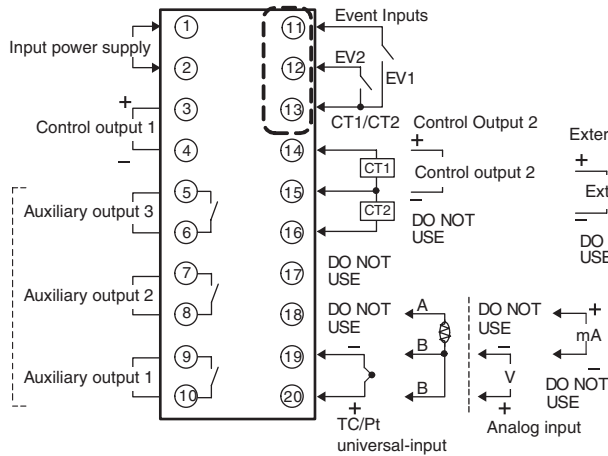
Input power supply

①
②
③
④
⑤
⑥
⑦
⑧
⑨
⑩

+
Control output 1
−

Auxiliary output 3

Auxiliary output 2

Auxiliary output 1

⑪
⑫
⑬
⑭
⑮
⑯
⑰
⑱
⑲
⑳

Event Inputs

EV2

EV1

CT1/CT2

Control Output 2
+

CT1

Control output 2
−

CT2

DO NOT USE

DO NOT USE

DO NOT USE

A

B

B

−

+

TC/Pt universal-input

DO NOT USE

−

V

+

Analog input

+

mA

−

DO NOT USE

Exter

+

Ext

−

DO

USE